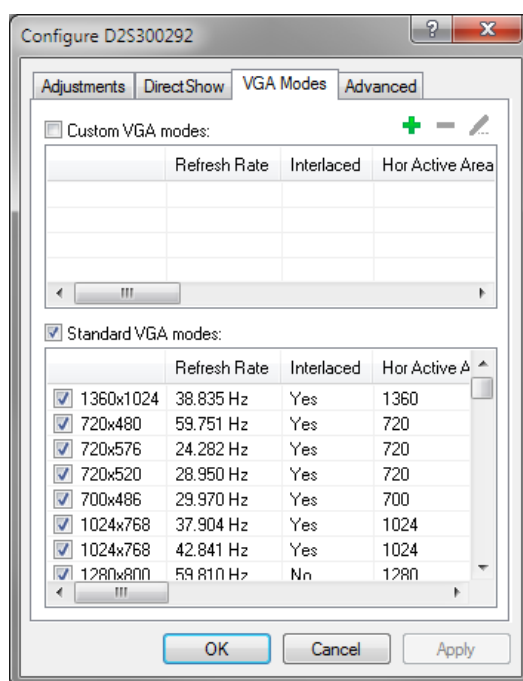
Configure D2S300292

?

X

Adjustments | DirectShow | VGA Modes | Advanced

Custom VGA modes:

| | Refresh Rate | Interlaced | Hor Active Area |
|---|---|---|---|
| | | | |
| | | | |
| | | | |

III

Standard VGA modes:

| | Refresh Rate | Interlaced | Hor Active A |
|---|---|---|---|
| 1360x1024 | 38.835 Hz | Yes | 1360 |
| 720x480 | 59.751 Hz | Yes | 720 |
| 720x576 | 24.282 Hz | Yes | 720 |
| 720x520 | 28.950 Hz | Yes | 720 |
| 700x486 | 29.970 Hz | Yes | 700 |
| 1024x768 | 37.904 Hz | Yes | 1024 |
| 1024x768 | 42.841 Hz | Yes | 1024 |
| 1280x800 | 59.810 Hz | No | 1280 |

III

OK | Cancel | Apply